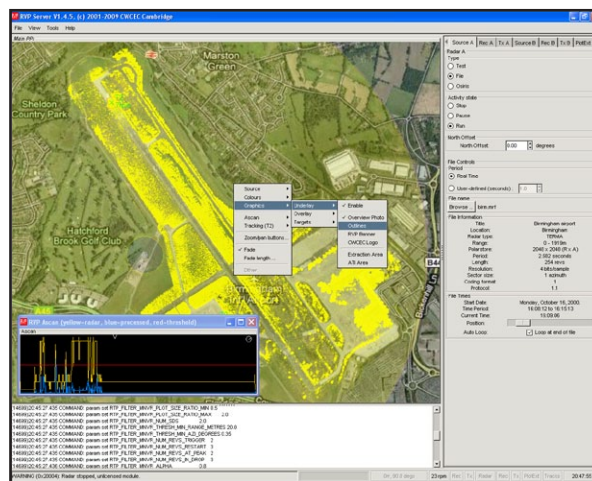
RVP Server V1.4.5, (c) 2001-2009 CXCIC Cambridge

File View Tools Help

Main PPI

Marston Green

Sheldon Country Park

Hatchford Brook Golf Club

B44

Source
Colours
Graphics
Ascan
Tracking (T2)
Zoom/pan buttons...
Fade
Fade length...
Other

Underlay
Overlay
Targets

Enable
Overview Photo
Outlines
RVP Banner
CXCIC Logo
Extraction Area
A/S Area

RVP Ascan (yellow=radar, blue=processed, red=threshold)

Ascan

Source A | Rec A | Tx A | Source B | Rec B | Tx B | PotExt

Radar A
Type
Test
File
Osiris
Activity state
Stop
Pause
Run
North Offset
North Offset: 0.00 degrees
File Controls
Period
Real Time
User-defined (seconds): 1.0
File name
Browse... birm.rort
File Information
Title: Birmingham airport
Location: Birmingham
Radar type: TERMA
Range: 0 - 1919m
Pulse/time: 2048 x 2048 (R x A)
Period: 2.082 seconds
Length: 254 revs
Resolution: 4 bits/sample
Sector size: 1 azimuth
Coding format: 1
Protocol: 1.1
File Times
Start Date: Monday, October 16, 2000
Time Period: 16:08:12 to 16:15:13
Current Time: 16:09:06
Position:
Auto Loop: Loop at end of file

14689|20:45:27.435 COMMAND: param set RTP_FILTER_MMVR_PLOT_SIZE_RATIO_MIN 0.5
14689|20:45:27.435 COMMAND: param set RTP_FILTER_MMVR_PLOT_SIZE_RATIO_MAX 2.0
14689|20:45:27.435 COMMAND: param set RTP_FILTER_MMVR_NUM_SDS 2.0
14689|20:45:27.435 COMMAND: param set RTP_FILTER_MMVR_THRESH_MIN_RANGE_METRES 20.0
14689|20:45:27.435 COMMAND: param set RTP_FILTER_MMVR_THRESH_MIN_AZI_DEGREES 0.35
14689|20:45:27.435 COMMAND: param set RTP_FILTER_MMVR_NUM_REVS_TRIGGER 2
14689|20:45:27.435 COMMAND: param set RTP_FILTER_MMVR_NUM_REVS_RESTART 3
14689|20:45:27.435 COMMAND: param set RTP_FILTER_MMVR_NUM_REVS_AT_PEAK 2
14689|20:45:27.435 COMMAND: param set RTP_FILTER_MMVR_NUM_REVS_IN_DROP 3
14689|20:45:27.435 COMMAND: param set RTP_FILTER_MMVR_ALPHA 0.8

WARNING (0x20004): Radar stopped, unlicensed module.

23rpm | Rec | Tx | Radar | Rec | Tx | PotExt | Tracks | 20:47:55